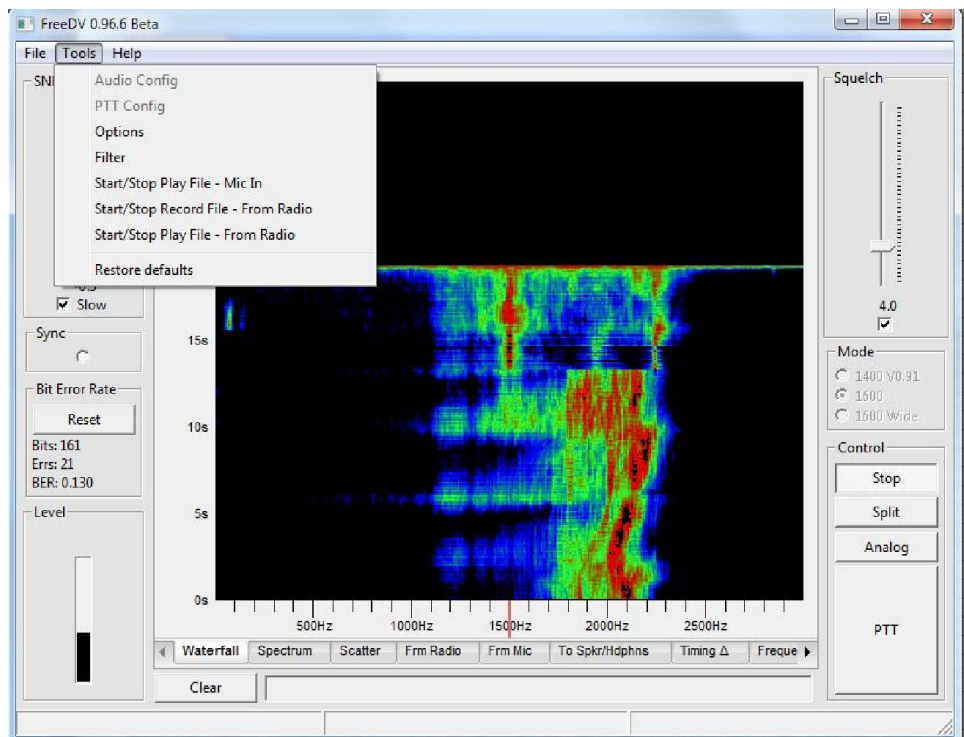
FreeDV 0.96.6 Beta

File Tools Help

SNI

Audio Config
PTT Config
Options
Filter
Start/Stop Play File - Mic In
Start/Stop Record File - From Radio
Start/Stop Play File - From Radio
Restore defaults

Slow

Sync

Bit Error Rate
Reset
Bits: 161
Errs: 21
BER: 0.130

Level

15s
10s
5s
0s
500Hz 1000Hz 1500Hz 2000Hz 2500Hz

Waterfall Spectrum Scatter Frm Radio Frm Mic To Spkr/Hdphns Timing Δ Freque

Clear

Squelch
4.0

Mode
1400 V0.91
1600
1600 Wide

Control
Stop
Split
Analog
PTT